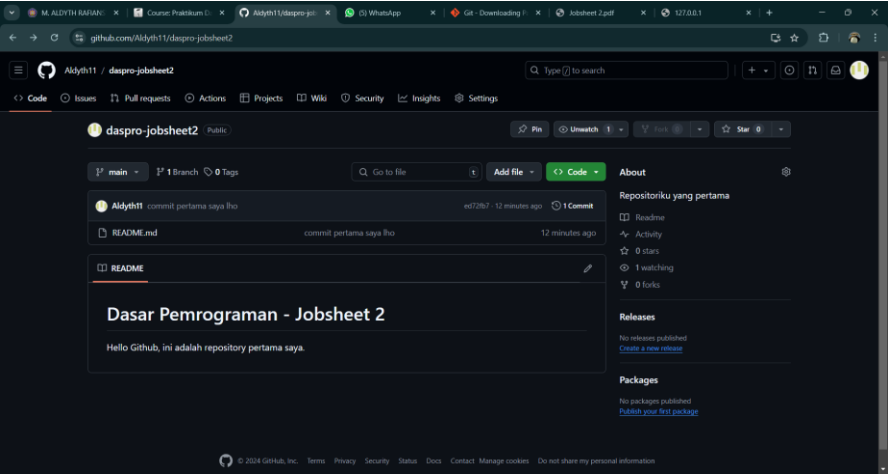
M. ALDYTH RAFIAN | Course: Praktikum D | Aldyth11/daspro-job | (5) WhatsApp | Git - Downloading | Jobsheet 2.pdf | 127.0.0.1

github.com/Aldyth11/daspro-jobsheet2

Aldyth11 / daspro-jobsheet2

Type / to search

Code Issues Pull requests Actions Projects Wiki Security Insights Settings

daspro-jobsheet2 Public

Pin Unwatch 1 Fork 0 Star 0

main 1 Branch 0 Tags

Go to file t Add file Code

Aldyth11 commit pertama saya lho ed72fb7 · 12 minutes ago 1 Commit

README.md commit pertama saya lho 12 minutes ago

README

Dasar Pemrograman - Jobsheet 2

Hello Github, ini adalah repository pertama saya.

About

Repositoriku yang pertama

Readme
Activity
0 stars
1 watching
0 forks

Releases

No releases published
Create a new release

Packages

No packages published
Publish your first package

© 2024 GitHub, Inc. Terms Privacy Security Status Docs Contact Manage cookies Do not share my personal information